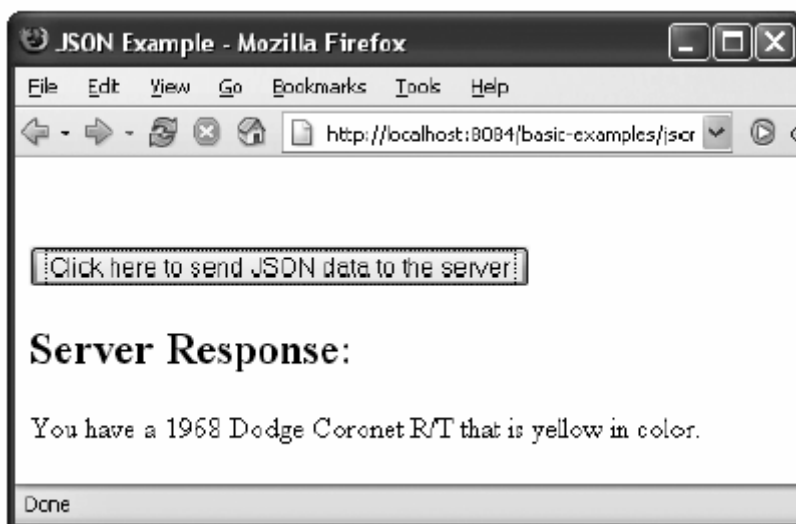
JSON Example - Mozilla Firefox

File Edit View Go Bookmarks Tools Help

http://localhost:8084/basic-examples/jsor

Click here to send JSON data to the server

Server Response:

You have a 1968 Dodge Coronet R/T that is yellow in color.

Done